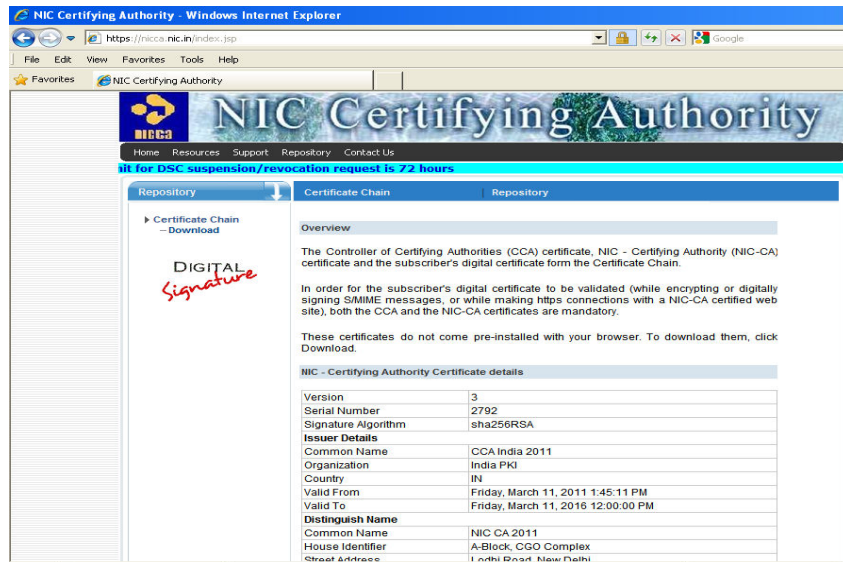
NIC Certifying Authority - Windows Internet Explorer

https://nicca.nic.in/index.jsp

Google

File Edit View Favorites Tools Help

Favorites

NIC Certifying Authority

NICCA

NIC Certifying Authority

Home Resources Support Repository Contact Us

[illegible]it for DSC suspension/revocation request is 72 hours

Repository

Certificate Chain
– Download

DIGITAL
Signature

Certificate Chain | Repository

Overview

The Controller of Certifying Authorities (CCA) certificate, NIC - Certifying Authority (NIC-CA) certificate and the subscriber's digital certificate form the Certificate Chain.

In order for the subscriber's digital certificate to be validated (while encrypting or digitally signing S/MIME messages, or while making https connections with a NIC-CA certified web site), both the CCA and the NIC-CA certificates are mandatory.

These certificates do not come pre-installed with your browser. To download them, click Download.

NIC - Certifying Authority Certificate details

| | |
|---|---|
| Version | 3 |
| Serial Number | 2792 |
| Signature Algorithm | sha256RSA |
| **Issuer Details** | |
| Common Name | CCA India 2011 |
| Organization | India PKI |
| Country | IN |
| Valid From | Friday, March 11, 2011 1:45:11 PM |
| Valid To | Friday, March 11, 2016 12:00:00 PM |
| **Distinguish Name** | |
| Common Name | NIC CA 2011 |
| House Identifier | A-Block, CGO Complex |
| Street Address | Lodhi Road, New Delhi |